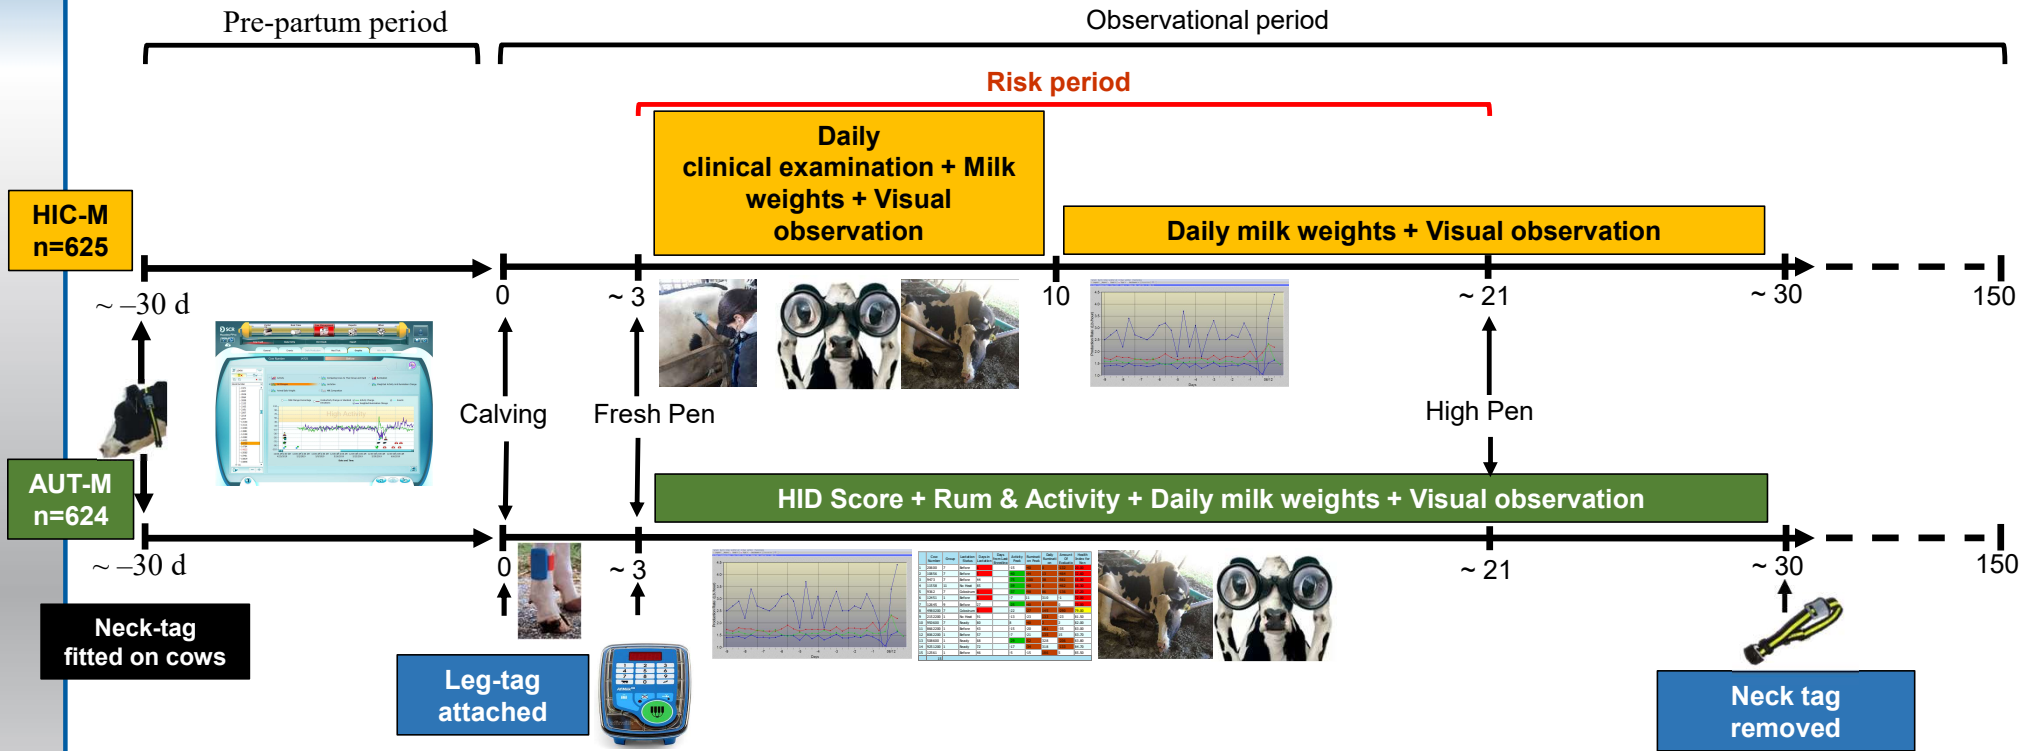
Pre-partum period

Observational period

Risk period

Daily clinical examination + Milk weights + Visual observation

Daily milk weights + Visual observation

HIC-M n=625

~ –30 d

0

~ 3

10

~ 21

~ 30

150

Calving

Fresh Pen

High Pen

AUT-M n=624

HID Score + Rum & Activity + Daily milk weights + Visual observation

~ –30 d

0

~ 3

~ 21

~ 30

150

Neck-tag fitted on cows

Leg-tag attached

Neck tag removed